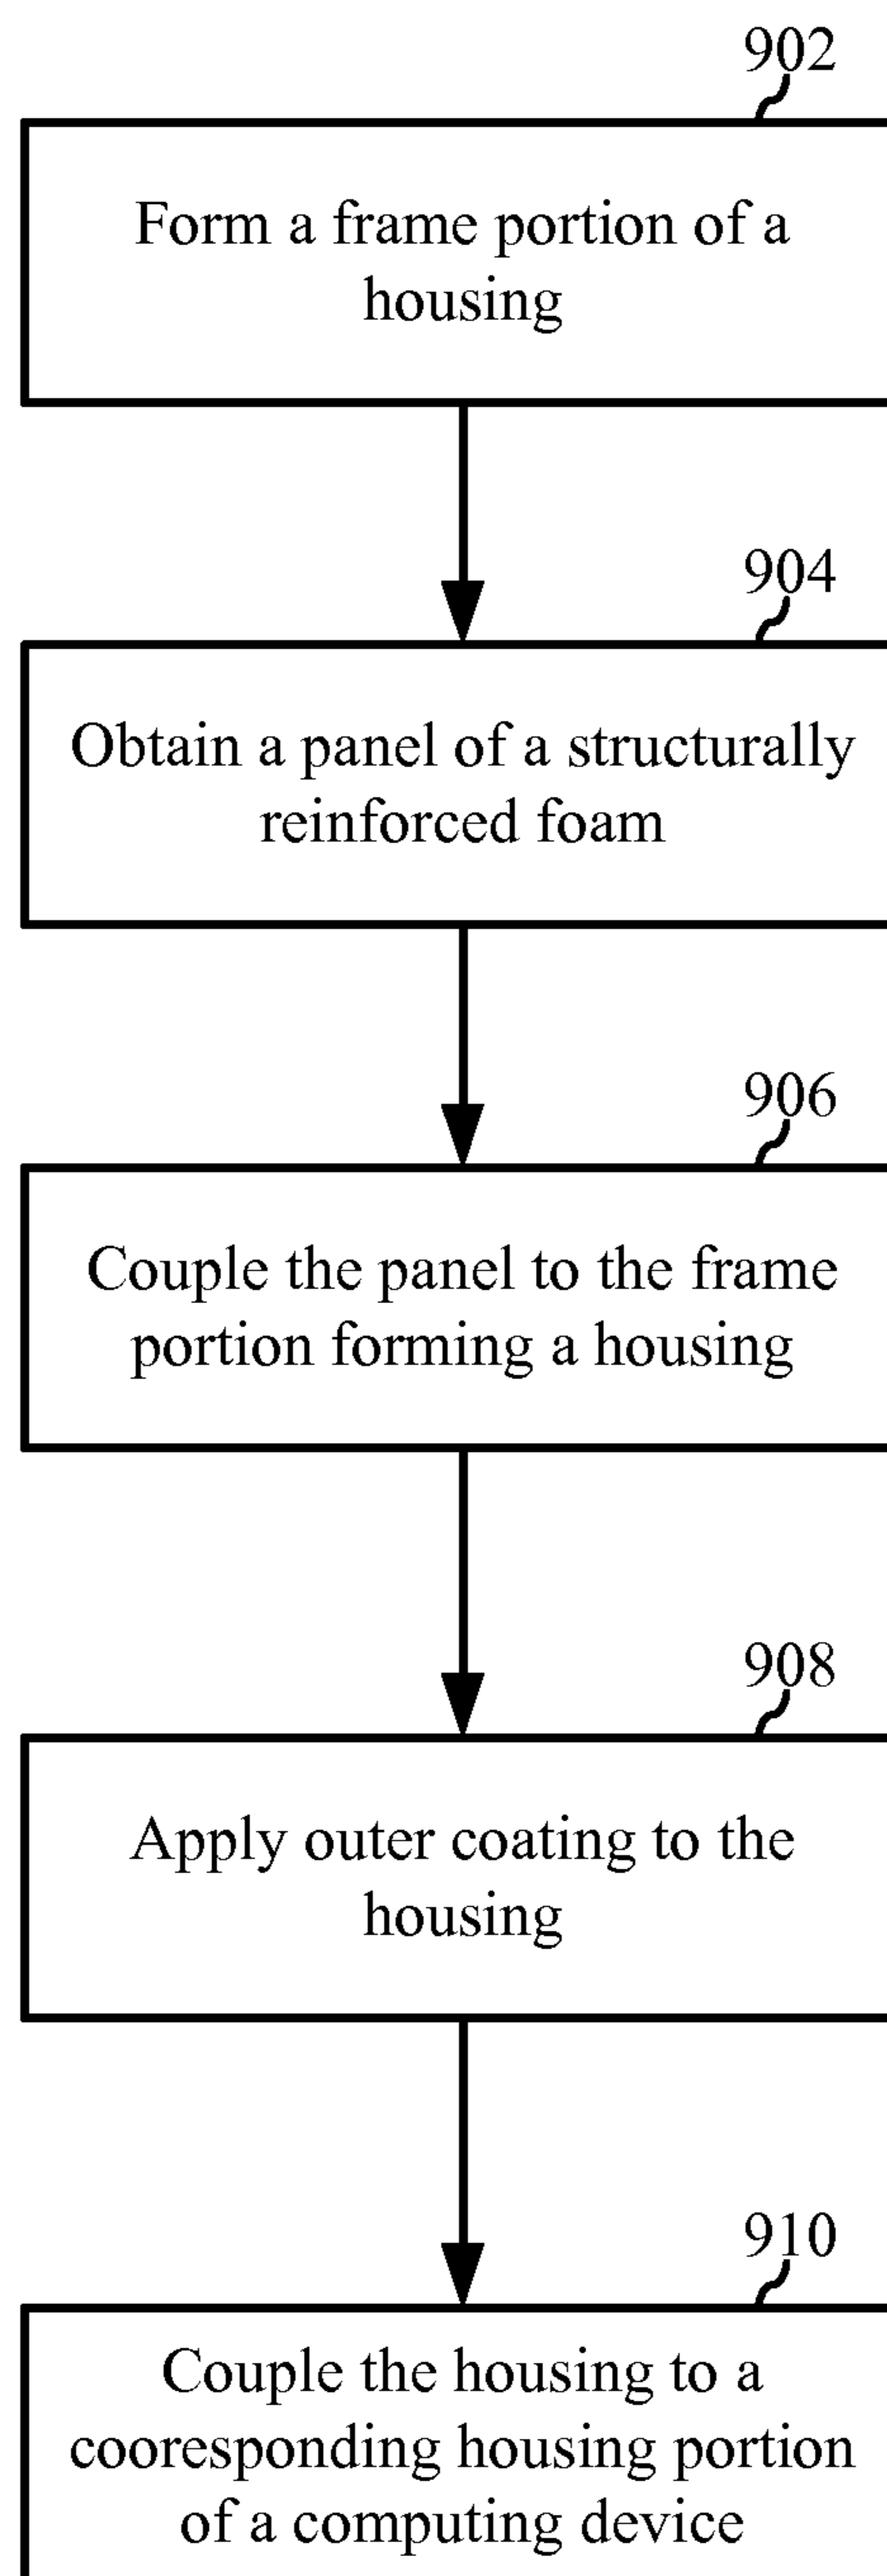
902

Form a frame portion of a housing

904

Obtain a panel of a structurally reinforced foam

906

Couple the panel to the frame portion forming a housing

908

Apply outer coating to the housing

910

Couple the housing to a cooresponding housing portion of a computing device